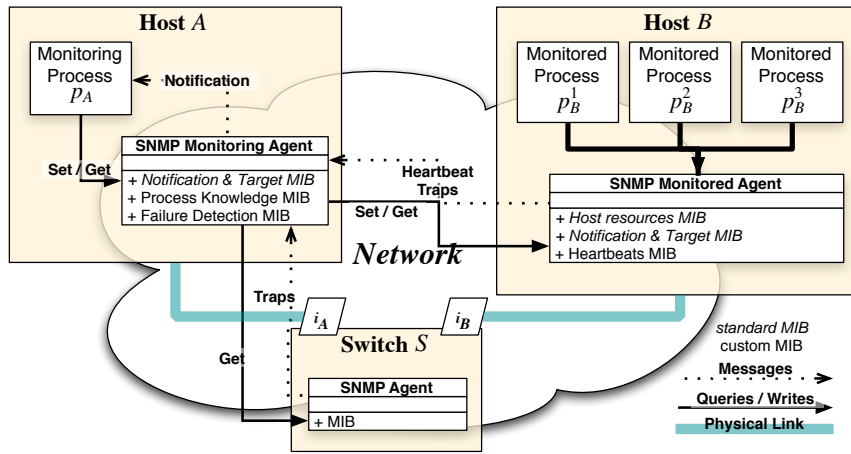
Host $A$

Monitoring Process $p_A$

Notification

Set / Get

SNMP Monitoring Agent

+ Notification & Target MIB
+ Process Knowledge MIB
+ Failure Detection MIB

Host $B$

Monitored Process $p_B^1$

Monitored Process $p_B^2$

Monitored Process $p_B^3$

Heartbeat Traps

Set / Get

SNMP Monitored Agent

+ Host resources MIB
+ Notification & Target MIB
+ Heartbeats MIB

Network

Traps

$i_A$

$i_B$

Get

Switch $S$

SNMP Agent

+ MIB

standard MIB
custom MIB

Messages

Queries / Writes

Physical Link